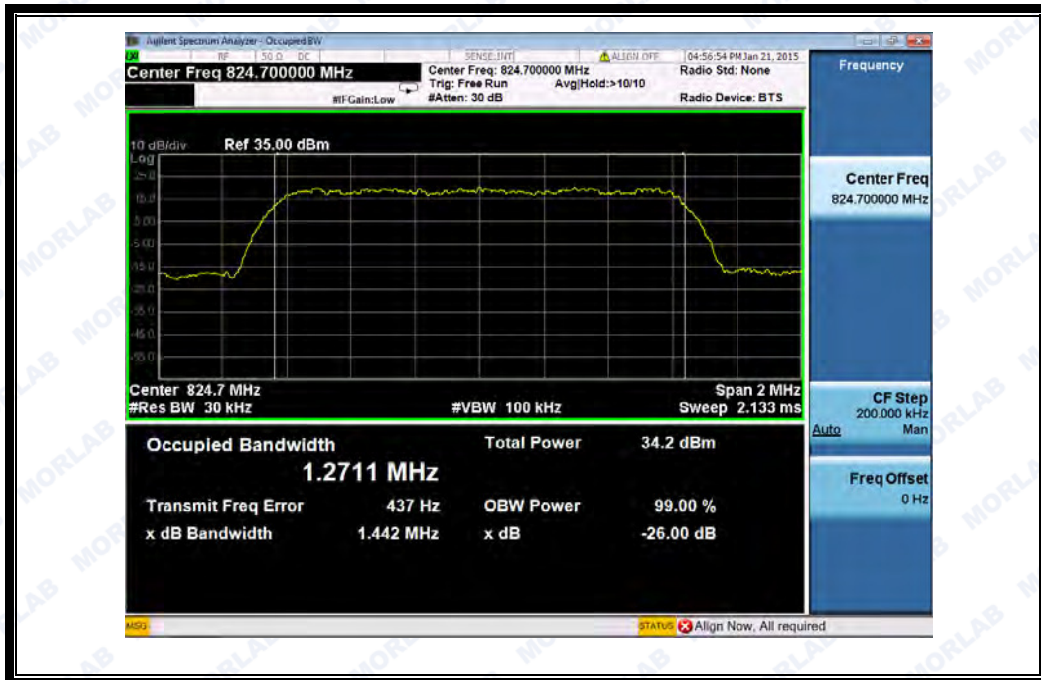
Agilent Spectrum Analyzer - Occupied BW

RF 50 Ω DC SENSE:INT ALIGN OFF 04:56:54 PM Jan 21, 2015

Center Freq 824.700000 MHz

Center Freq: 824.700000 MHz
Trig: Free Run Avg|Hold:>10/10
#IFGain:Low #Atten: 30 dB

Radio Std: None

Radio Device: BTS

Frequency

10 dB/div Ref 35.00 dBm
Log
25.0
15.0
5.00
-5.00
-15.0
-25.0
-35.0
-45.0
-55.0

Center 824.7 MHz
#Res BW 30 kHz
#VBW 100 kHz
Span 2 MHz
Sweep 2.133 ms

Occupied Bandwidth
1.2711 MHz
Total Power 34.2 dBm

Transmit Freq Error 437 Hz
OBW Power 99.00 %
x dB Bandwidth 1.442 MHz
x dB -26.00 dB

Center Freq
824.700000 MHz

CF Step
200.000 kHz
Auto Man

Freq Offset
0 Hz

MSG
STATUS Align Now, All required

MORLAB